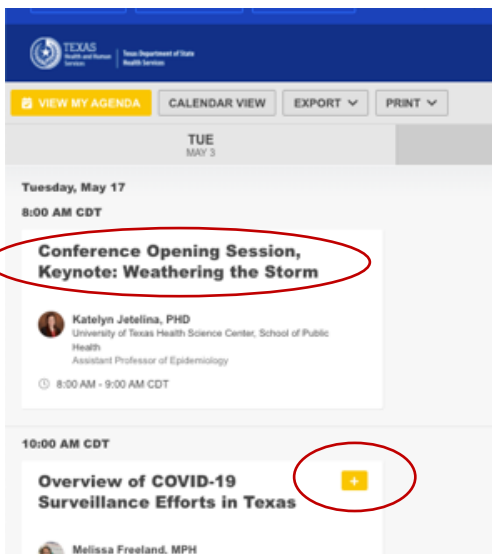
TEXAS Health and Human Services | Texas Department of State Health Services

VIEW MY AGENDA
CALENDAR VIEW
EXPORT
PRINT

TUE
MAY 3

Tuesday, May 17

8:00 AM CDT

Conference Opening Session, Keynote: Weathering the Storm

Katelyn Jetelina, PHD
University of Texas Health Science Center, School of Public Health
Assistant Professor of Epidemiology

8:00 AM - 9:00 AM CDT

10:00 AM CDT

Overview of COVID-19 Surveillance Efforts in Texas

+

Melissa Freeland, MPH